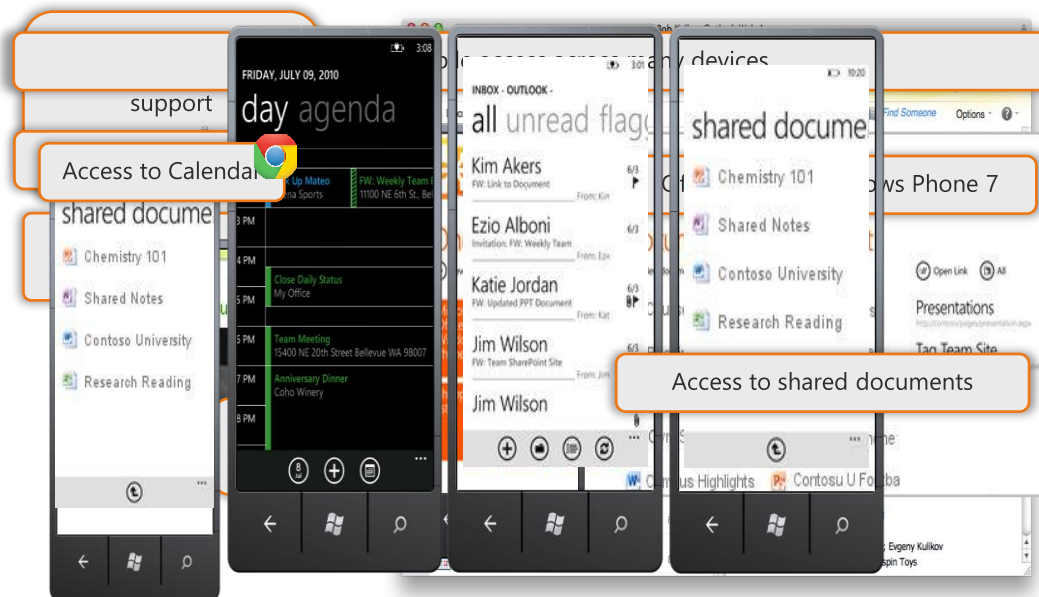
support

Access to Calendar

shared docume

Chemistry 101

Shared Notes

Contoso University

Research Reading

3:08

FRIDAY, JULY 09, 2010

day agenda

k Up Mateo

na Sports

FW: Weekly Team

11100 NE 6th St., Bel

3 PM

4 PM

Close Daily Status

My Office

5 PM

Team Meeting

15400 NE 20th Street Bellevue WA 98007

7 PM

Anniversary Dinner

Coho Winery

8 PM

Job Kulikov - Outlook Web App

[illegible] access across many devices

3:01

INBOX - OUTLOOK -

all unread flag

Kim Akers

FW: Link to Document

6/3

Ezio Alboni

Invitation: FW: Weekly Team

6/3

Katie Jordan

FW: Updated PPT Document

6/3

Jim Wilson

FW: Team SharePoint Site

6/3

Jim Wilson

10:20

shared docume

Chemistry 101

Shared Notes

Contoso University

Research Reading

Find Someone

Options

O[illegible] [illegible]ows Phone 7

Open Link

All

Presentations

Tag Team Site

Access to shared documents

Contoso Highlights

Contosu U Footba

Evgeny Kulikov

spin Toys